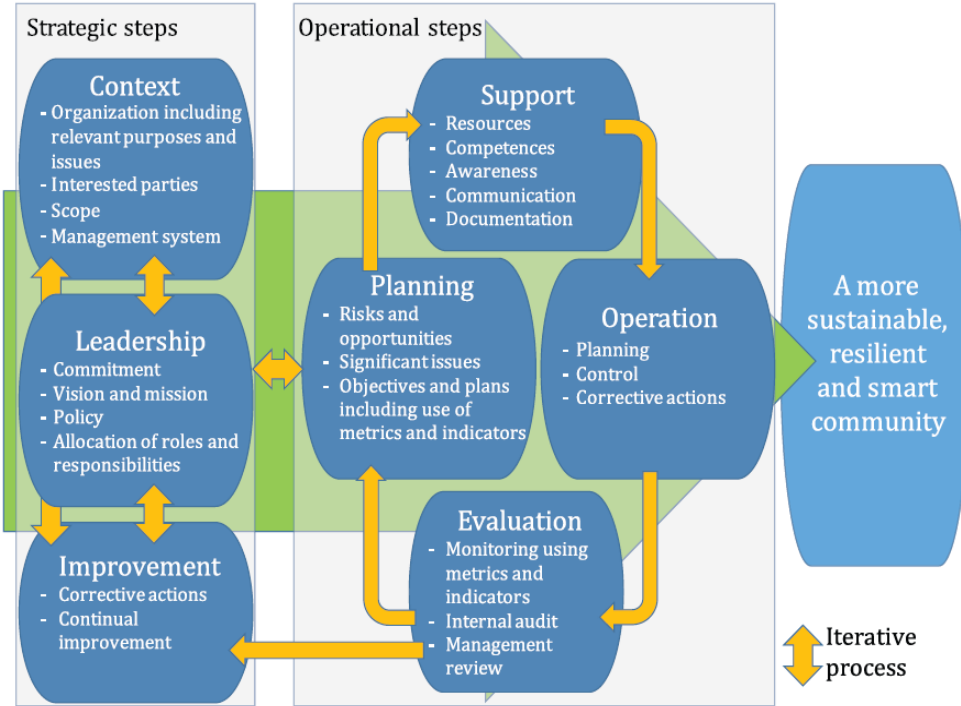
Strategic steps

Context
- Organization including relevant purposes and issues
- Interested parties
- Scope
- Management system

Leadership
- Commitment
- Vision and mission
- Policy
- Allocation of roles and responsibilities

Improvement
- Corrective actions
- Continual improvement

Operational steps

Support
- Resources
- Competences
- Awareness
- Communication
- Documentation

Planning
- Risks and opportunities
- Significant issues
- Objectives and plans including use of metrics and indicators

Operation
- Planning
- Control
- Corrective actions

Evaluation
- Monitoring using metrics and indicators
- Internal audit
- Management review

A more sustainable, resilient and smart community

Iterative process